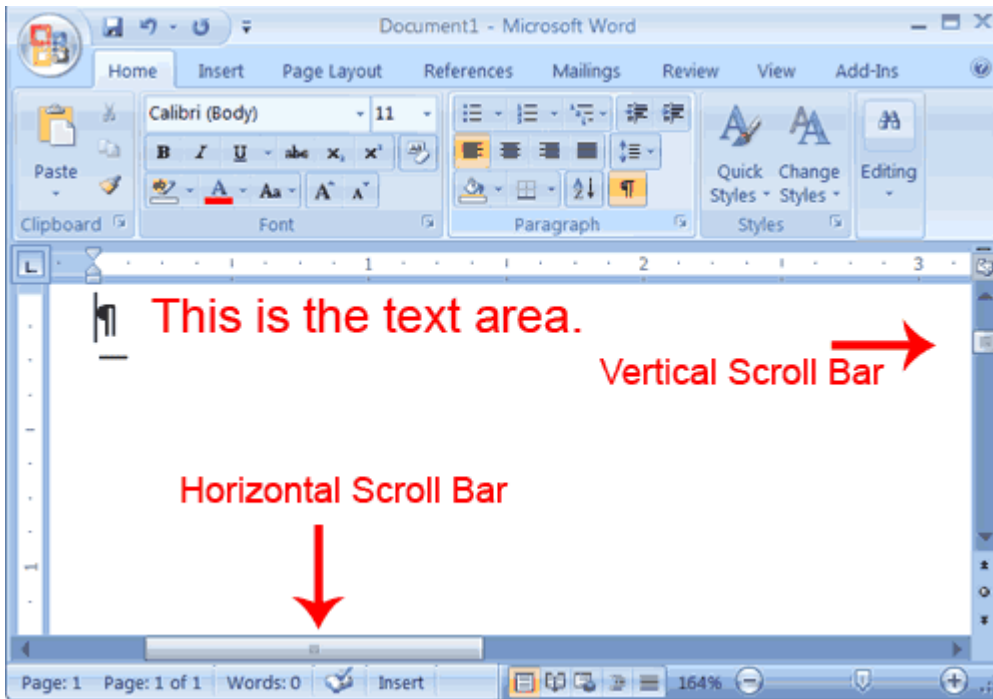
Document1 - Microsoft Word

Home Insert Page Layout References Mailings Review View Add-Ins

Paste
Clipboard

Calibri (Body) 11
B I U abe $x_2$ $x^2$
Aa A A
Font

Paragraph

Quick Styles
Change Styles
Styles

Editing

1 2 3

This is the text area.

Vertical Scroll Bar

Horizontal Scroll Bar

Page: 1 Page: 1 of 1 Words: 0 Insert 164%